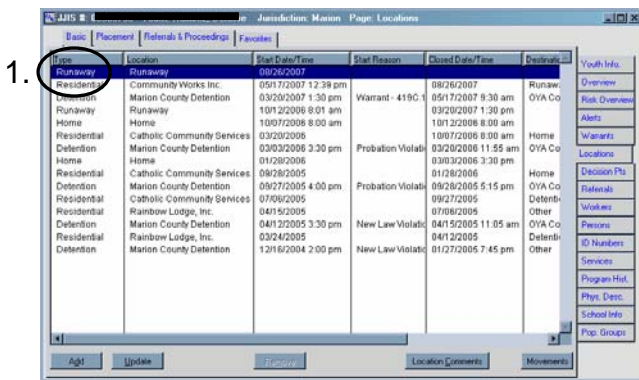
JJIS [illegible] Jurisdiction: Marion Page: Locations

Basic | Placement | Referrals & Proceedings | Favorites

1.

| Type | Location | Start Date/Time | Start Reason | Closed Date/Time | Destinatic |
|---|---|---|---|---|---|
| Runaway | Runaway | 08/26/2007 | | | |
| Residential | Community Works Inc. | 05/17/2007 12:39 pm | | 08/26/2007 | Runaw |
| Detention | Marion County Detention | 03/20/2007 1:30 pm | Warrant - 419C.1 | 05/17/2007 9:30 am | OYA Co |
| Runaway | Runaway | 10/12/2006 8:01 am | | 03/20/2007 1:30 pm | |
| Home | Home | 10/07/2006 8:00 am | | 10/12/2006 8:00 am | |
| Residential | Catholic Community Services | 03/20/2006 | | 10/07/2006 8:00 am | Home |
| Detention | Marion County Detention | 03/03/2006 3:30 pm | Probation Violati | 03/20/2006 11:55 am | OYA Co |
| Home | Home | 01/28/2006 | | 03/03/2006 3:30 pm | |
| Residential | Catholic Community Services | 09/28/2005 | | 01/28/2006 | Home |
| Detention | Marion County Detention | 09/27/2005 4:00 pm | Probation Violati | 09/28/2005 5:15 pm | OYA Co |
| Residential | Catholic Community Services | 07/06/2005 | | 09/27/2005 | Detenti |
| Residential | Rainbow Lodge, Inc. | 04/15/2005 | | 07/06/2005 | Other |
| Detention | Marion County Detention | 04/12/2005 3:30 pm | New Law Violatic | 04/15/2005 11:05 am | OYA Co |
| Residential | Rainbow Lodge, Inc. | 03/24/2005 | | 04/12/2005 | Detenti |
| Detention | Marion County Detention | 12/16/2004 2:00 pm | New Law Violatic | 01/27/2005 7:45 pm | Other |

Youth Info.
Overview
Risk Overview
Alerts
Warrants
Locations
Decision Pts
Referrals
Workers
Persons
ID Numbers
Services
Program Hist.
Phys. Desc.
School Info
Pop. Groups

Add | Update | Remove | Location Comments | Movements